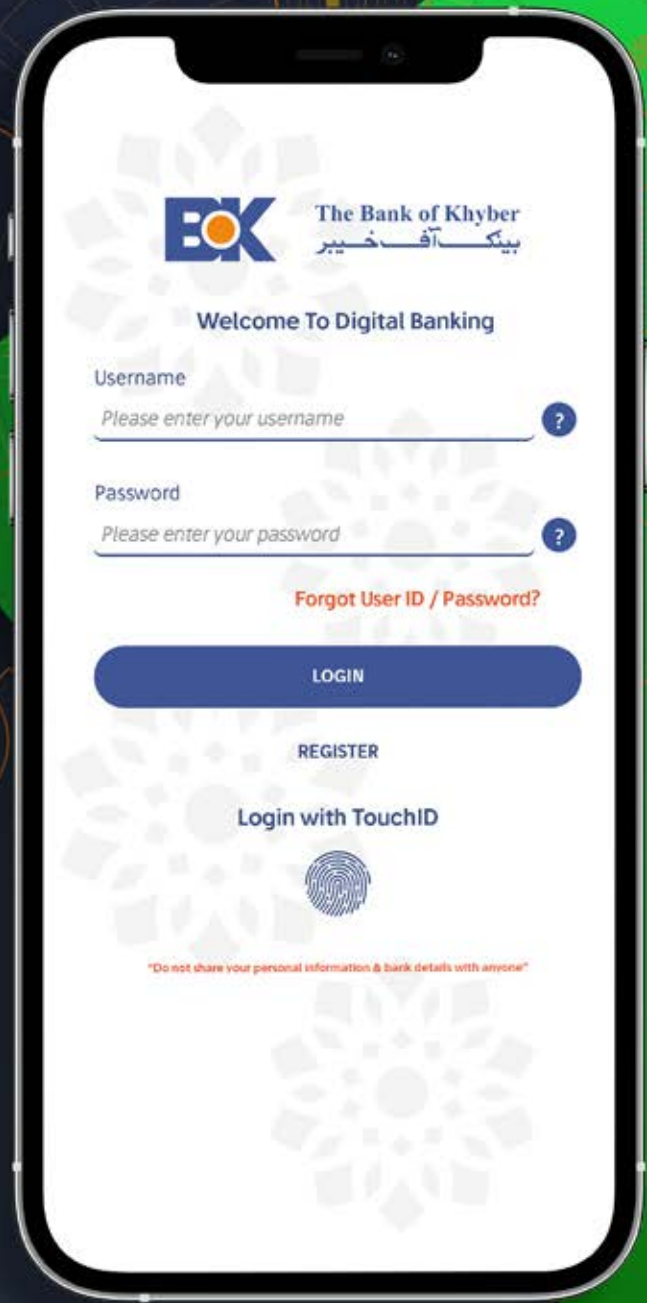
BOK

The Bank of Khyber
بینک آف خیبر

Welcome To Digital Banking

Username
Please enter your username
?

Password
Please enter your password
?

Forgot User ID / Password?

LOGIN

REGISTER

Login with TouchID

"Do not share your personal information & bank details with anyone"